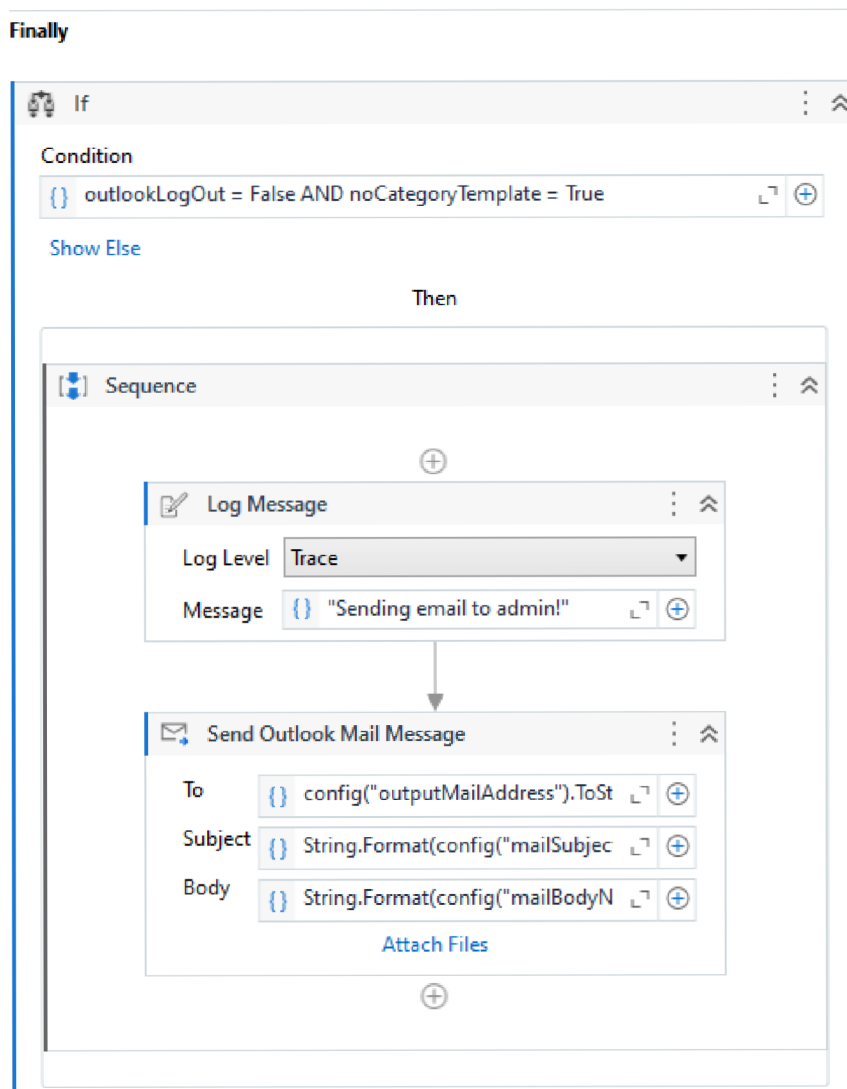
Finally

If

Condition

{} outlookLogOut = False AND noCategoryTemplate = True

Show Else

Then

Sequence

Log Message

Log Level Trace

Message {} "Sending email to admin!"

Send Outlook Mail Message

To {} config("outputMailAddress").ToSt

Subject {} String.Format(config("mailSubjec

Body {} String.Format(config("mailBodyN

Attach Files